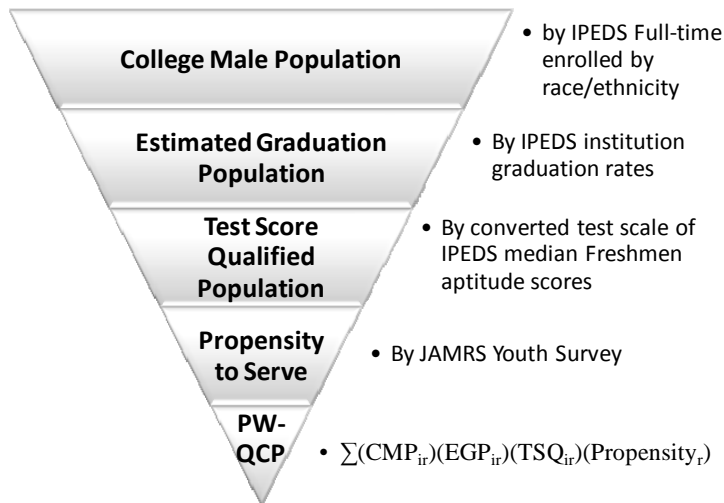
College Male Population

• by IPEDS Full-time enrolled by race/ethnicity

Estimated Graduation Population

• By IPEDS institution graduation rates

Test Score Qualified Population

• By converted test scale of IPEDS median Freshmen aptitude scores

Propensity to Serve

• By JAMRS Youth Survey

PW-QCP

• $\sum(CMP_{ir})(EGP_{ir})(TSQ_{ir})(Propensity_{r})$